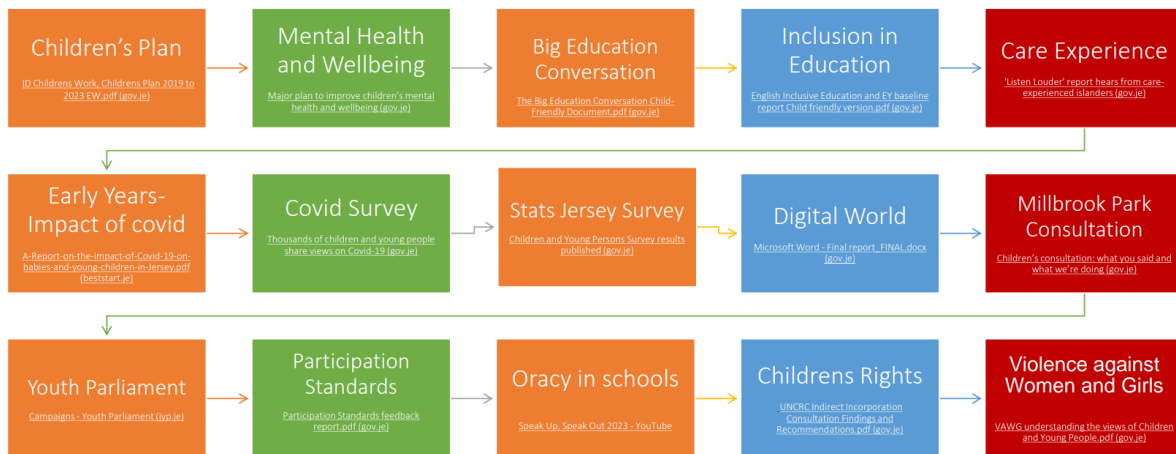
Children's Plan
ID Childrens Work, Childrens Plan 2019 to 2023 EW.pdf (gov.je)

Mental Health and Wellbeing
Major plan to improve children's mental health and wellbeing (gov.je)

Big Education Conversation
The Big Education Conversation Child-Friendly Document.pdf (gov.je)

Inclusion in Education
English Inclusive Education and EY baseline report Child friendly version.pdf (gov.je)

Care Experience
'Listen Louder' report hears from care-experienced islanders (gov.je)

Early Years-Impact of covid
A-Report-on-the-impact-of-Covid-19-on-babies-and-young-children-in-Jersey.pdf (beststart.je)

Covid Survey
Thousands of children and young people share views on Covid-19 (gov.je)

Stats Jersey Survey
Children and Young Persons Survey results published (gov.je)

Digital World
Microsoft Word - Final report_FINAL.docx (gov.je)

Millbrook Park Consultation
Children's consultation: what you said and what we're doing (gov.je)

Youth Parliament
Campaigns - Youth Parliament (jyp.je)

Participation Standards
Participation Standards feedback report.pdf (gov.je)

Oracy in schools
Speak Up, Speak Out 2023 - YouTube

Childrens Rights
UNCRC Indirect Incorporation Consultation Findings and Recommendations.pdf (gov.je)

Violence against Women and Girls
VAWG understanding the views of Children and Young People.pdf (gov.je)